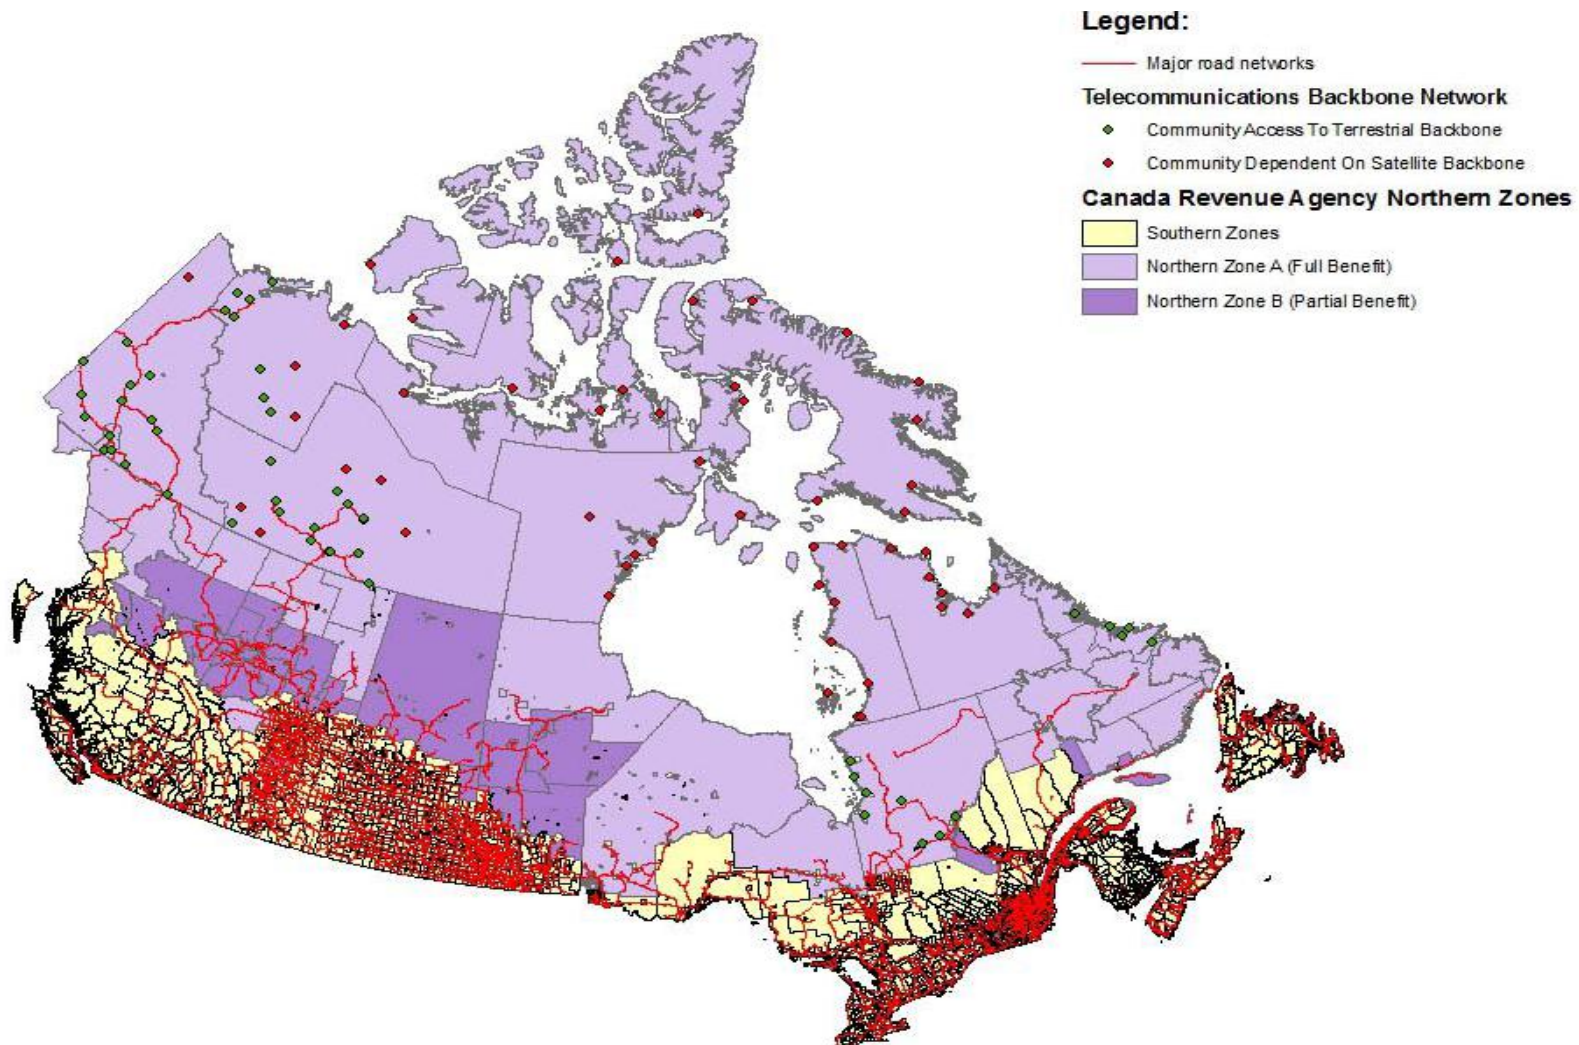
Legend:

Major road networks

Telecommunications Backbone Network

Community Access To Terrestrial Backbone

Community Dependent On Satellite Backbone

Canada Revenue Agency Northern Zones

Southern Zones

Northern Zone A (Full Benefit)

Northern Zone B (Partial Benefit)